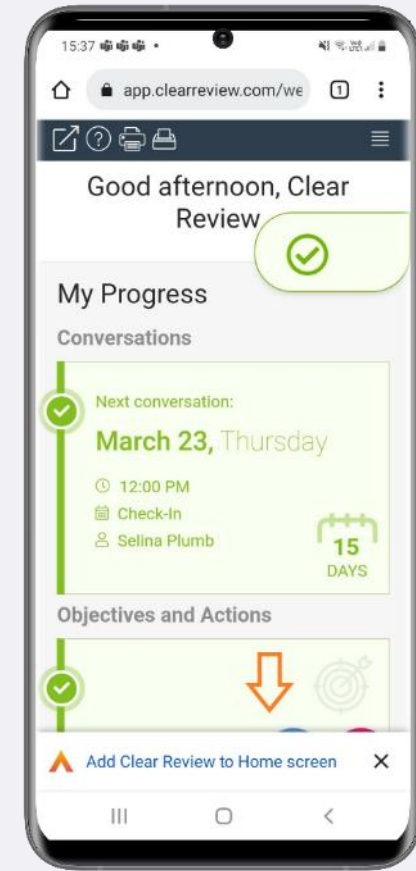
15:37

app.clearreview.com/we

1

Good afternoon, Clear Review

My Progress

Conversations

Next conversation:

March 23, Thursday

12:00 PM

Check-In

Selina Plumb

15 DAYS

Objectives and Actions

Add Clear Review to Home screen